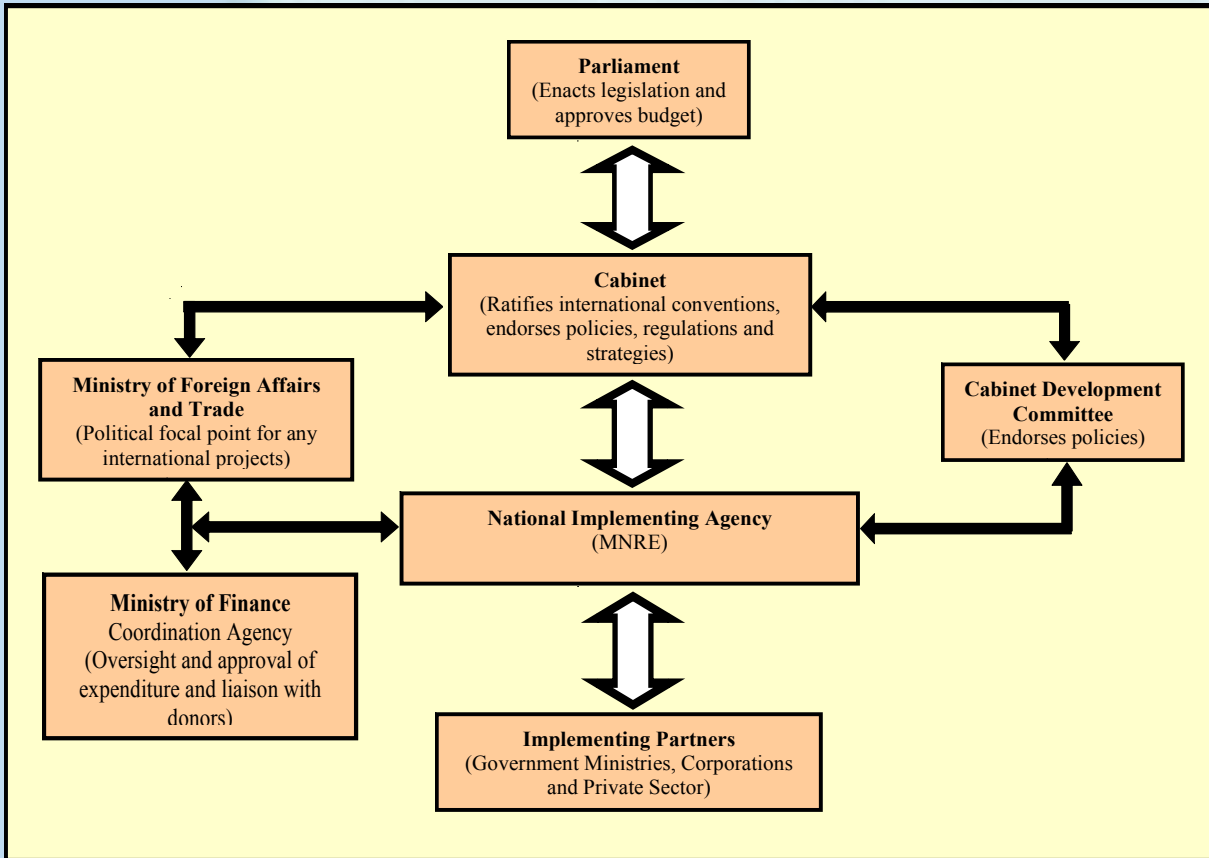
**Parliament**
(Enacts legislation and approves budget)

**Cabinet**
(Ratifies international conventions, endorses policies, regulations and strategies)

**Ministry of Foreign Affairs and Trade**
(Political focal point for any international projects)

**Cabinet Development Committee**
(Endorses policies)

**National Implementing Agency**
(MNRE)

**Ministry of Finance**
Coordination Agency
(Oversight and approval of expenditure and liaison with donors)

**Implementing Partners**
(Government Ministries, Corporations and Private Sector)